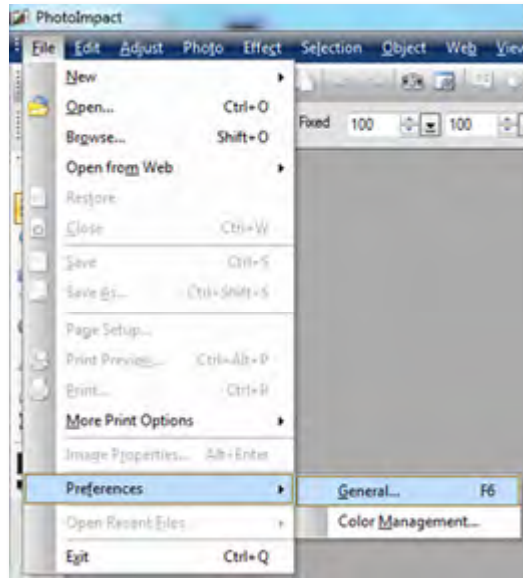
PhotoImpact

File Edit Adjust Photo Effect Selection Object Web View

Fixed 100 100

New
Open... Ctrl+O
Browse... Shift+O
Open from Web
Restore
Close Ctrl+W
Save Ctrl+S
Save As... Ctrl+Shift+S
Page Setup...
Print Preview... Ctrl+Alt+P
Print... Ctrl+P
More Print Options
Image Properties... Alt+Enter
Preferences
Open Recent Files
Exit Ctrl+Q

General... F6
Color Management...